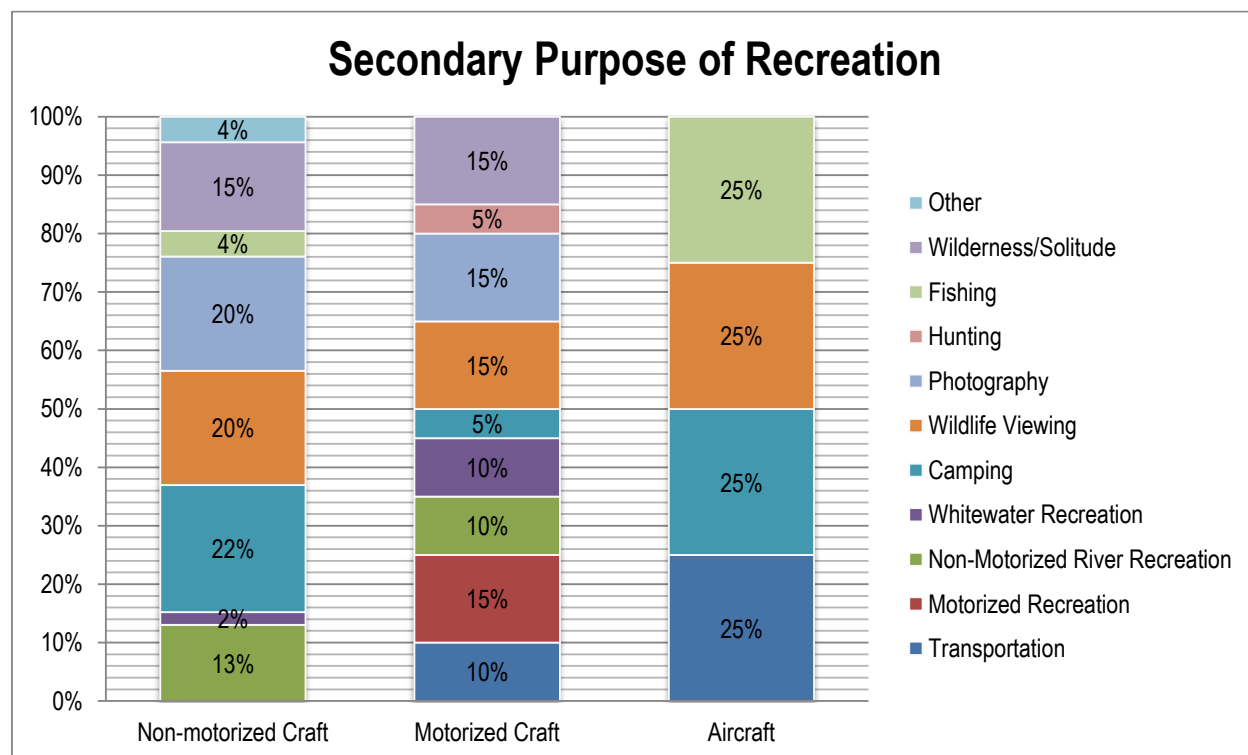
Secondary Purpose of Recreation

100%
90%
80%
70%
60%
50%
40%
30%
20%
10%
0%

Non-motorized Craft: 4%, 15%, 4%, 20%, 20%, 22%, 2%, 13%

Motorized Craft: 15%, 5%, 15%, 15%, 5%, 10%, 10%, 15%, 10%

Aircraft: 25%, 25%, 25%, 25%

Other
Wilderness/Solitude
Fishing
Hunting
Photography
Wildlife Viewing
Camping
Whitewater Recreation
Non-Motorized River Recreation
Motorized Recreation
Transportation